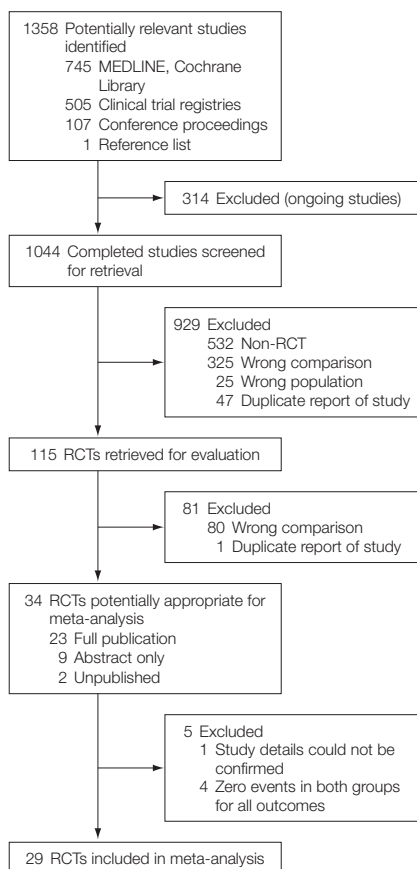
1358 Potentially relevant studies identified
745 MEDLINE, Cochrane Library
505 Clinical trial registries
107 Conference proceedings
1 Reference list

314 Excluded (ongoing studies)

1044 Completed studies screened for retrieval

929 Excluded
532 Non-RCT
325 Wrong comparison
25 Wrong population
47 Duplicate report of study

115 RCTs retrieved for evaluation

81 Excluded
80 Wrong comparison
1 Duplicate report of study

34 RCTs potentially appropriate for meta-analysis
23 Full publication
9 Abstract only
2 Unpublished

5 Excluded
1 Study details could not be confirmed
4 Zero events in both groups for all outcomes

29 RCTs included in meta-analysis